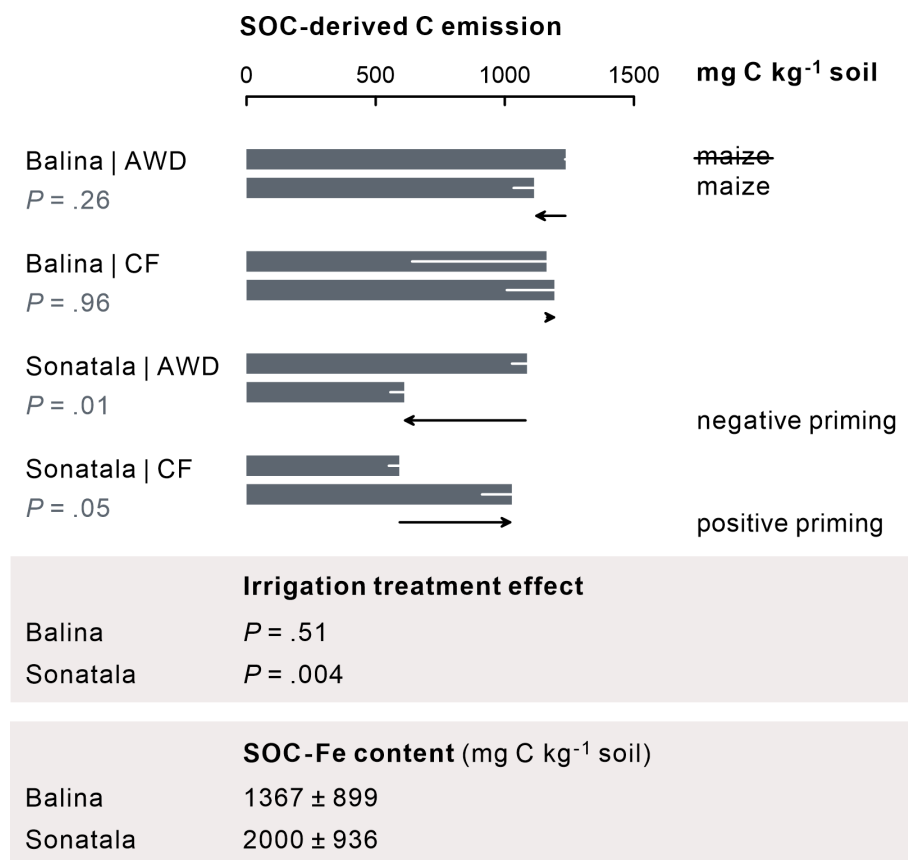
SOC-derived C emission

0 500 1000 1500 mg C kg$^{-1}$ soil

Balina | AWD
P = .26

~~maize~~
maize

Balina | CF
P = .96

Sonatala | AWD
P = .01

negative priming

Sonatala | CF
P = .05

positive priming

Irrigation treatment effect

Balina P = .51
Sonatala P = .004

SOC-Fe content (mg C kg$^{-1}$ soil)

Balina 1367 ± 899
Sonatala 2000 ± 936